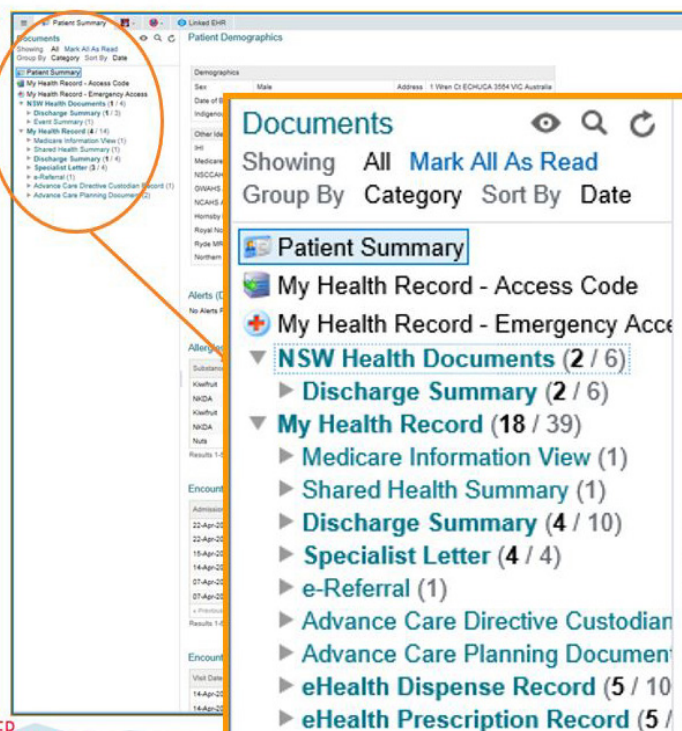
Patient Summary
Linked EHR
Documents
Showing All Mark All As Read
Group By Category Sort By Date
Patient Summary
My Health Record - Access Code
My Health Record - Emergency Access
NSW Health Documents (1 / 4)
Discharge Summary (1 / 3)
Event Summary (1)
My Health Record (4 / 14)
Medicare Information View (1)
Shared Health Summary (1)
Discharge Summary (1 / 4)
Specialist Letter (3 / 4)
e-Referral (1)
Advance Care Directive Custodian Record (1)
Advance Care Planning Document (2)

Patient Demographics
Demographics
Sex Male Address 1 Wren Ct ECHUCA 3564 VIC Australia
Date of B
Indigenou
Other Ide
IHI
Medicare
NSCCAH
GWAHS
NCAHS
Hornsby
Royal No
Ryde MR
Northern
Alerts (D
No Alerts F
Allerge
Substan
Kiwifruit
NKDA
Kiwifruit
NKDA
Nuts
Results 1-
Encoun
Admissio
22-Apr-20
22-Apr-20
15-Apr-20
14-Apr-20
14-Apr-20
07-Apr-20
07-Apr-20
« Previous
Results 1-
Encount
Visit Date
14-Apr-20
14-Apr-20

Documents
Showing All Mark All As Read
Group By Category Sort By Date
Patient Summary
My Health Record - Access Code
My Health Record - Emergency Acce
NSW Health Documents (2 / 6)
Discharge Summary (2 / 6)
My Health Record (18 / 39)
Medicare Information View (1)
Shared Health Summary (1)
Discharge Summary (4 / 10)
Specialist Letter (4 / 4)
e-Referral (1)
Advance Care Directive Custodian
Advance Care Planning Document
eHealth Dispense Record (5 / 10
eHealth Prescription Record (5 /